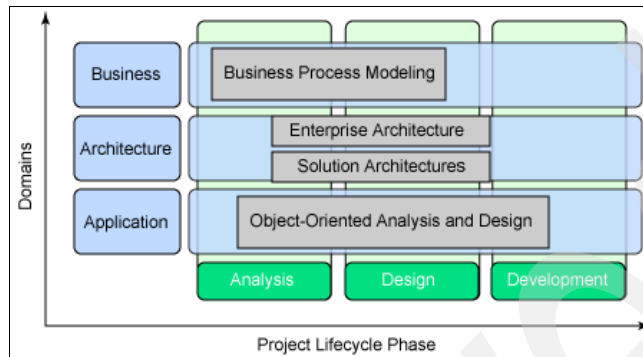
Domains

Business

Business Process Modeling

Architecture

Enterprise Architecture

Solution Architectures

Application

Object-Oriented Analysis and Design

Analysis

Design

Development

Project Lifecycle Phase